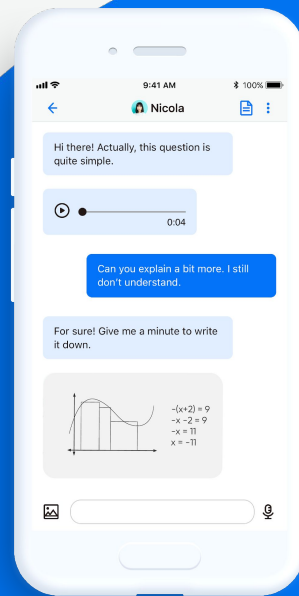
9:41 AM
100%

Nicola

Hi there! Actually, this question is quite simple.

0:04

Can you explain a bit more. I still don't understand.

For sure! Give me a minute to write it down.

$-(x+2) = 9$
$-x - 2 = 9$
$-x = 11$
$x = -11$